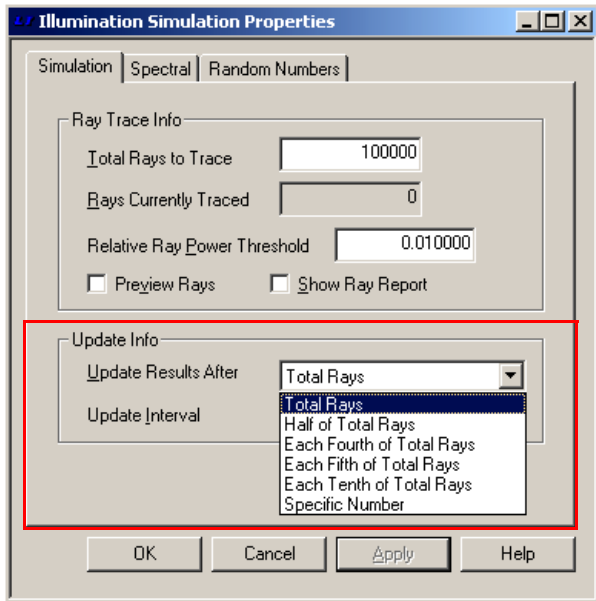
Illumination Simulation Properties

Simulation | Spectral | Random Numbers

Ray Trace Info

Total Rays to Trace 100000

Rays Currently Traced 0

Relative Ray Power Threshold 0.010000

Preview Rays

Show Ray Report

Update Info

Update Results After Total Rays

Update Interval

Total Rays
Half of Total Rays
Each Fourth of Total Rays
Each Fifth of Total Rays
Each Tenth of Total Rays
Specific Number

OK | Cancel | Apply | Help